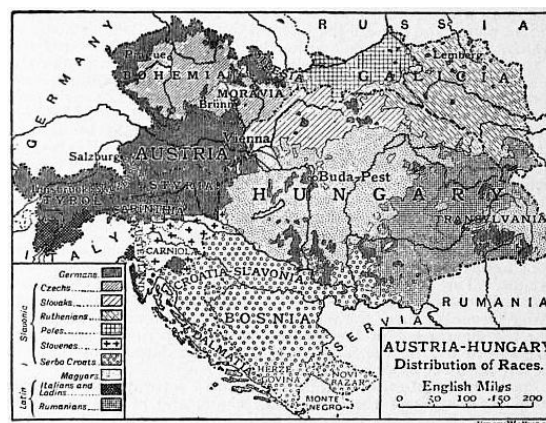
R U S S I A
G E R M A N Y
Prague
BOHEMIA
MORAVIA
Brünn
Lemberg
G A L I C I A
Vienna
Salzburg
AUSTRIA
Buda-Pest
Innsbruck
STYRIA
TYROL
CARINTHIA
H U N G A R Y
TRANSYLVANIA
I T A L Y
CARNIOLA
CROATIA-SLAVONIA
B O S N I A
DALMATIA
S E R V I A
R U M A N I A
HERZEGOVINA
NOVI BAZAR
MONTENEGRO

Germans
Slavonic
Czechs
Slovaks
Ruthenians
Poles
Slovenes
Serbo Croats
Magyars
Latin
Italians and Ladins
Rumanians

AUSTRIA-HUNGARY
Distribution of Races.
English Miles
0 50 100 150 200
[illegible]